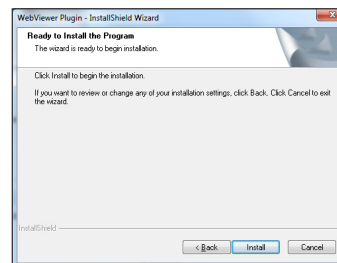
WebViewer Plugin - InstallShield Wizard

Ready to Install the Program

The wizard is ready to begin installation.

Click Install to begin the installation.

If you want to review or change any of your installation settings, click Back. Click Cancel to exit the wizard.

InstallShield

< Back

Install

Cancel